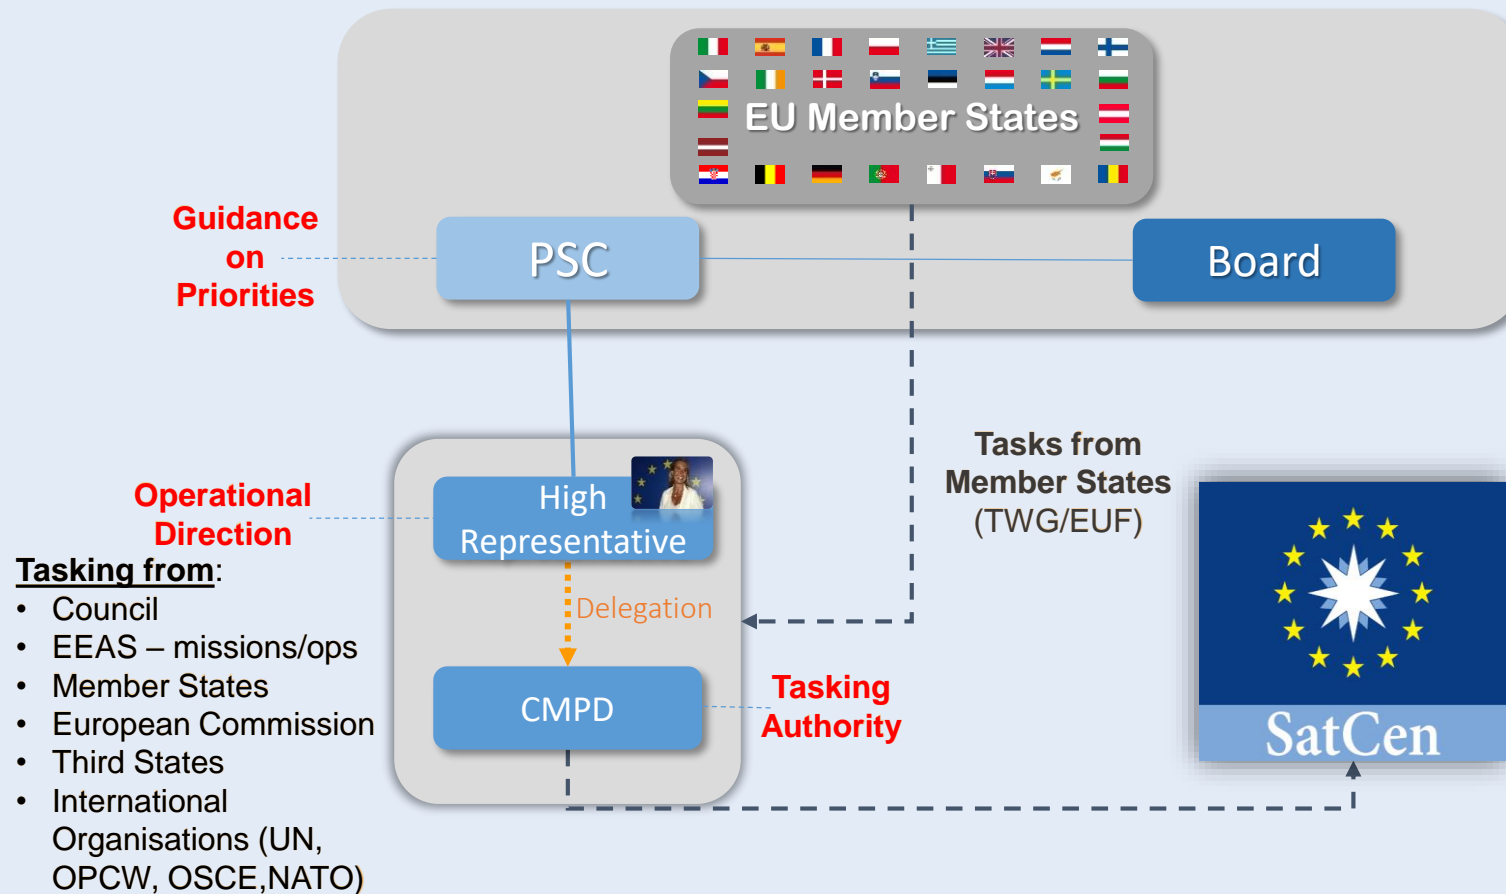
EU Member States

Guidance on Priorities

PSC

Board

Operational Direction

High Representative

Delegation

CMPD

Tasking Authority

Tasks from Member States (TWG/EUF)

SatCen

Tasking from:
• Council
• EEAS – missions/ops
• Member States
• European Commission
• Third States
• International Organisations (UN, OPCW, OSCE,NATO)